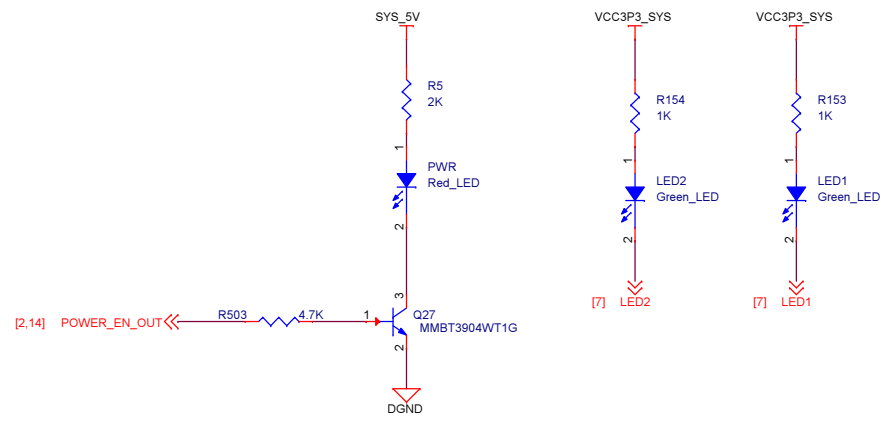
SYS_5V

R5
2K

1

PWR
Red_LED

2

3

[2,14] POWER_EN_OUT

R503 4.7K

1

Q27
MMBT3904WT1G

2

DGND

VCC3P3_SYS

R154
1K

1

LED2
Green_LED

2

[7] LED2

VCC3P3_SYS

R153
1K

1

LED1
Green_LED

2

[7] LED1